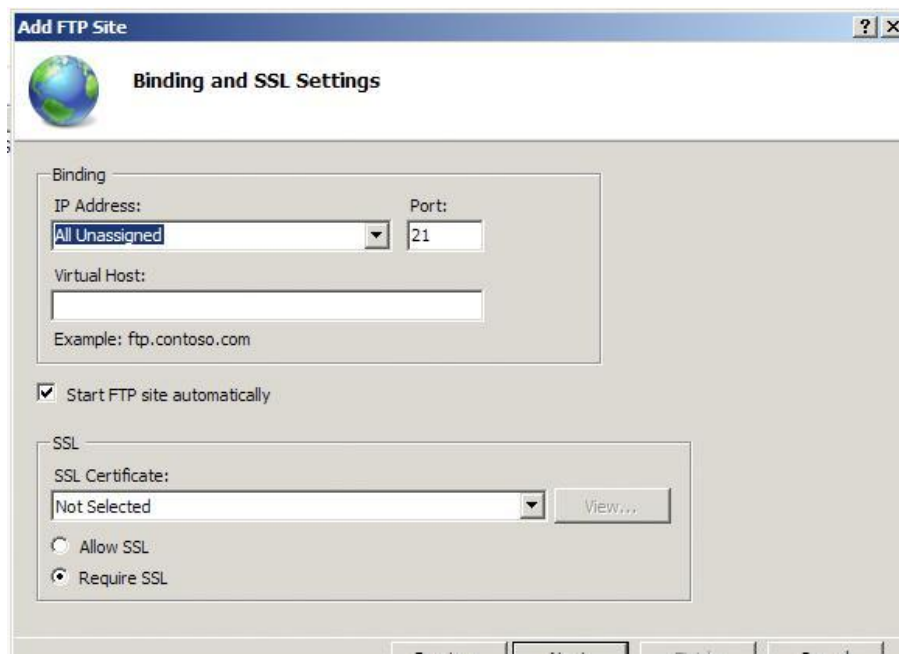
Add FTP Site

?

Binding and SSL Settings

Binding

IP Address:

All Unassigned

Port:

21

Virtual Host:

Example: ftp.contoso.com

Start FTP site automatically

SSL

SSL Certificate:

Not Selected

View...

Allow SSL

Require SSL

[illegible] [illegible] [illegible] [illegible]